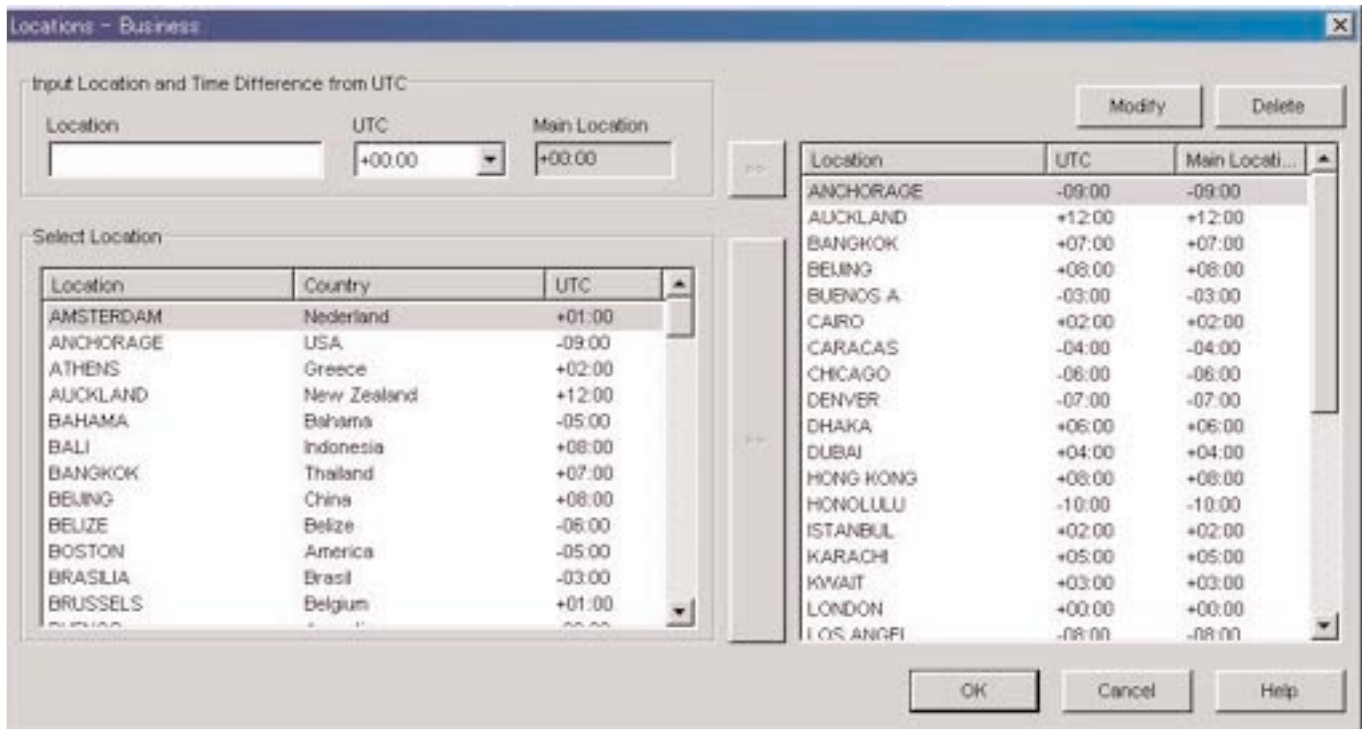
Locations - Business

Input Location and Time Difference from UTC

Location

UTC

+00:00

Main Location

+00:00

Modify

Delete

>>

| Location | UTC | Main Locati... |
|---|---|---|
| ANCHORAGE | -09:00 | -09:00 |
| AUCKLAND | +12:00 | +12:00 |
| BANGKOK | +07:00 | +07:00 |
| BEIJING | +08:00 | +08:00 |
| BUENOS A | -03:00 | -03:00 |
| CAIRO | +02:00 | +02:00 |
| CARACAS | -04:00 | -04:00 |
| CHICAGO | -06:00 | -06:00 |
| DENVER | -07:00 | -07:00 |
| DHAKA | +06:00 | +06:00 |
| DUBAI | +04:00 | +04:00 |
| HONG KONG | +08:00 | +08:00 |
| HONOLULU | -10:00 | -10:00 |
| ISTANBUL | +02:00 | +02:00 |
| KARACHI | +05:00 | +05:00 |
| KWAIT | +03:00 | +03:00 |
| LONDON | +00:00 | +00:00 |
| LOS ANGEL | -08:00 | -08:00 |

Select Location

| Location | Country | UTC |
|---|---|---|
| AMSTERDAM | Nederland | +01:00 |
| ANCHORAGE | USA | -09:00 |
| ATHENS | Greece | +02:00 |
| AUCKLAND | New Zealand | +12:00 |
| BAHAMA | Bahama | -05:00 |
| BALI | Indonesia | +08:00 |
| BANGKOK | Thailand | +07:00 |
| BEIJING | China | +08:00 |
| BELIZE | Belize | -06:00 |
| BOSTON | America | -05:00 |
| BRASILIA | Brasil | -03:00 |
| BRUSSELS | Belgium | +01:00 |
| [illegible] | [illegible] | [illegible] |

>>

OK

Cancel

Help